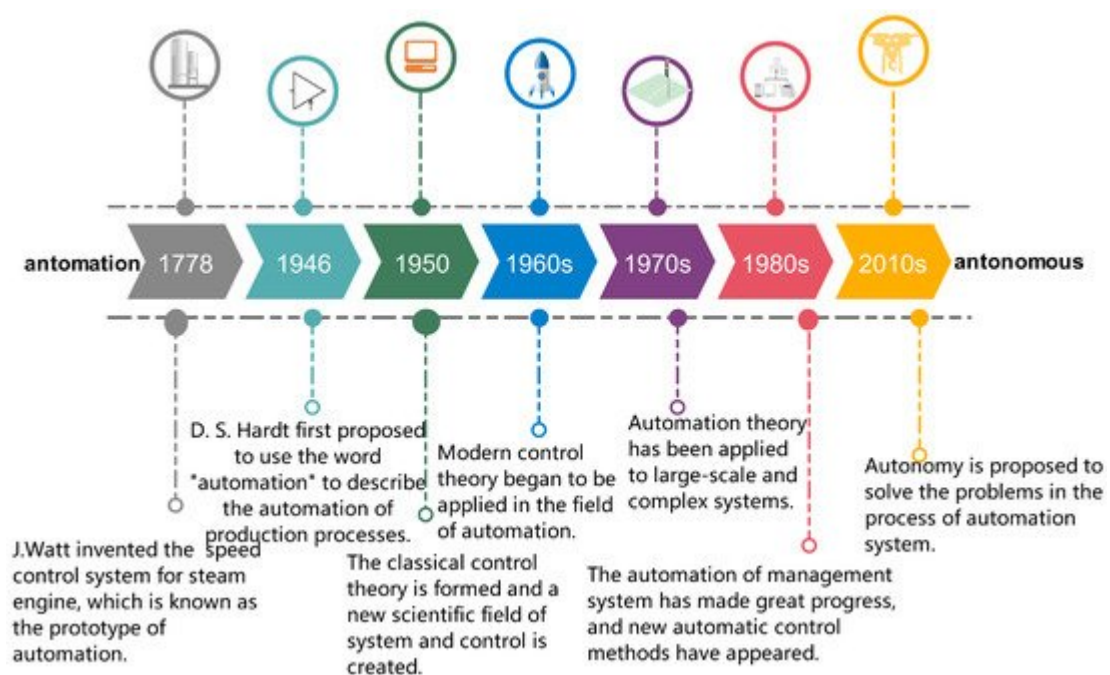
antomation 1778 1946 1950 1960s 1970s 1980s 2010s antonomous

D. S. Hardt first proposed to use the word "automation" to describe the automation of production processes.

Modern control theory began to be applied in the field of automation.

Automation theory has been applied to large-scale and complex systems.

Autonomy is proposed to solve the problems in the process of automation system.

J.Watt invented the speed control system for steam engine, which is known as the prototype of automation.

The classical control theory is formed and a new scientific field of system and control is created.

The automation of management system has made great progress, and new automatic control methods have appeared.